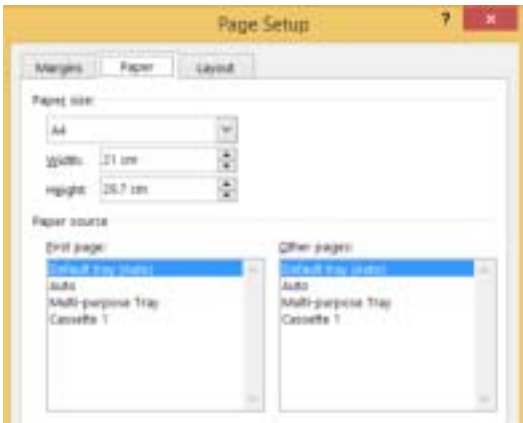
Page Setup

?

Margins

Paper

Layout

Paper size

A4

Width: 21 cm

Height: 29.7 cm

Paper source

First page:

Default tray (Auto)
Auto
Multi-purpose Tray
Cassette 1

Other pages:

Default tray (Auto)
Auto
Multi-purpose Tray
Cassette 1